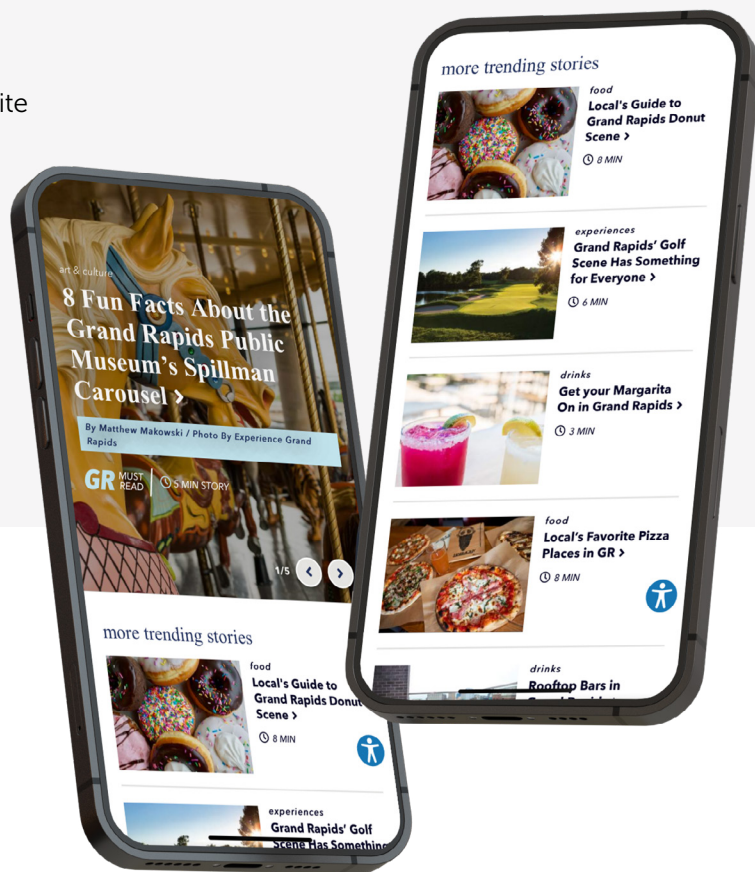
ite

more trending stories

food
Local's Guide to Grand Rapids Donut Scene >
8 MIN

experiences
Grand Rapids' Golf Scene Has Something for Everyone >
6 MIN

drinks
Get your Margarita On in Grand Rapids >
3 MIN

food
Local's Favorite Pizza Places in GR >
8 MIN

drinks
Rooftop Bars in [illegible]

art & culture
8 Fun Facts About the Grand Rapids Public Museum's Spillman Carousel >

By Matthew Makowski / Photo By Experience Grand Rapids

GR MUST READ | 5 MIN STORY

1/5

more trending stories

food
Local's Guide to Grand Rapids Donut Scene >
8 MIN

experiences
Grand Rapids' Golf Scene Has Somethin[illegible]